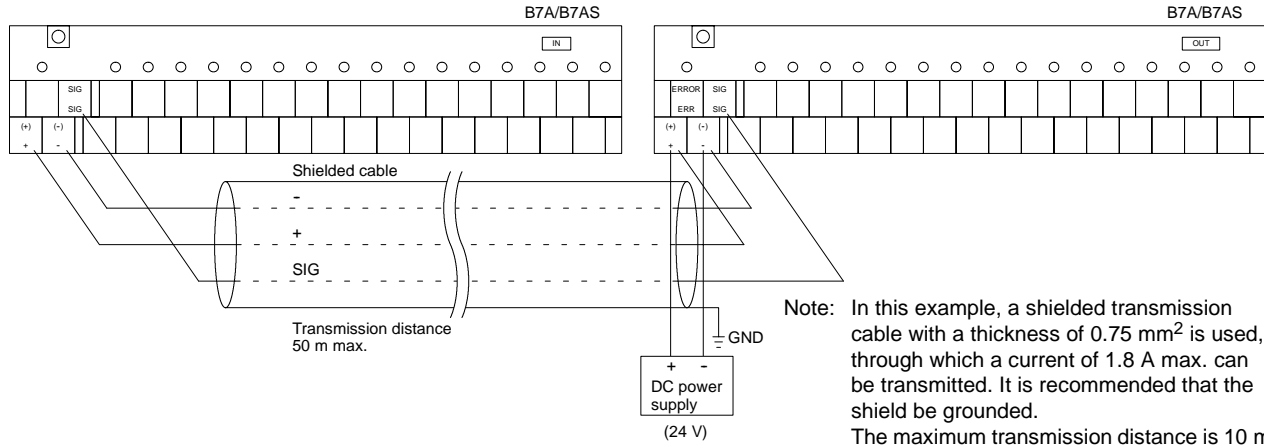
B7A/B7AS

IN

SIG
SIG
(+) (-)
+ -

B7A/B7AS

OUT

ERROR SIG
ERR SIG
(+) (-)
+ -

Shielded cable

-

+

SIG

Transmission distance 50 m max.

GND

+ -
DC power supply
(24 V)

Note: In this example, a shielded transmission cable with a thickness of 0.75 mm$^2$ is used, through which a current of 1.8 A max. can be transmitted. It is recommended that the shield be grounded.
The maximum transmission distance is 10 m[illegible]